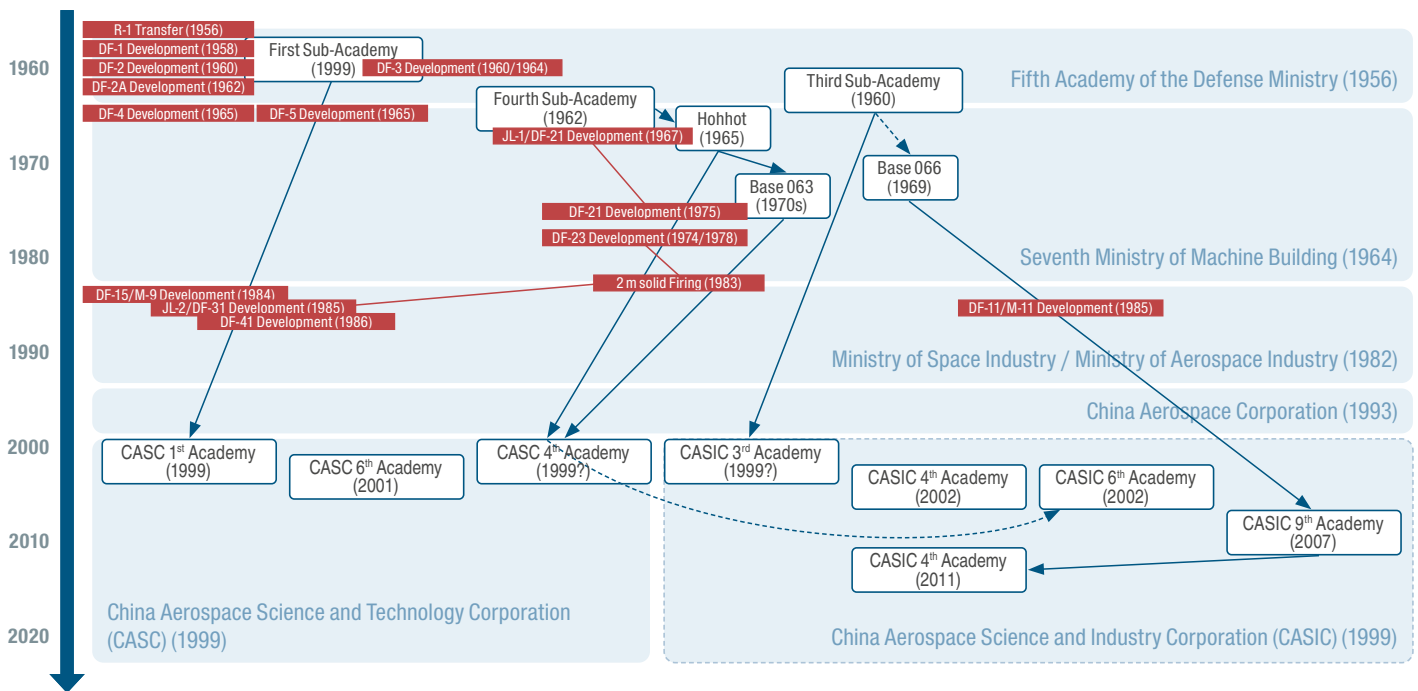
1960

1970

1980

1990

2000

2010

2020

R-1 Transfer (1956)
DF-1 Development (1958)
DF-2 Development (1960)
DF-2A Development (1962)
DF-4 Development (1965)
DF-5 Development (1965)

First Sub-Academy (1999)

DF-3 Development (1960/1964)

Fifth Academy of the Defense Ministry (1956)

Third Sub-Academy (1960)

Fourth Sub-Academy (1962)

Hohhot (1965)

JL-1/DF-21 Development (1967)

Base 066 (1969)

Base 063 (1970s)

DF-21 Development (1975)

DF-23 Development (1974/1978)

Seventh Ministry of Machine Building (1964)

2 m solid Firing (1983)

DF-15/M-9 Development (1984)
JL-2/DF-31 Development (1985)
DF-41 Development (1986)

DF-11/M-11 Development (1985)

Ministry of Space Industry / Ministry of Aerospace Industry (1982)

China Aerospace Corporation (1993)

CASC 1$^{st}$ Academy (1999)

CASC 6$^{th}$ Academy (2001)

CASC 4$^{th}$ Academy (1999?)

CASIC 3$^{rd}$ Academy (1999?)

CASIC 4$^{th}$ Academy (2002)

CASIC 6$^{th}$ Academy (2002)

CASIC 9$^{th}$ Academy (2007)

CASIC 4$^{th}$ Academy (2011)

China Aerospace Science and Technology Corporation (CASC) (1999)

China Aerospace Science and Industry Corporation (CASIC) (1999)